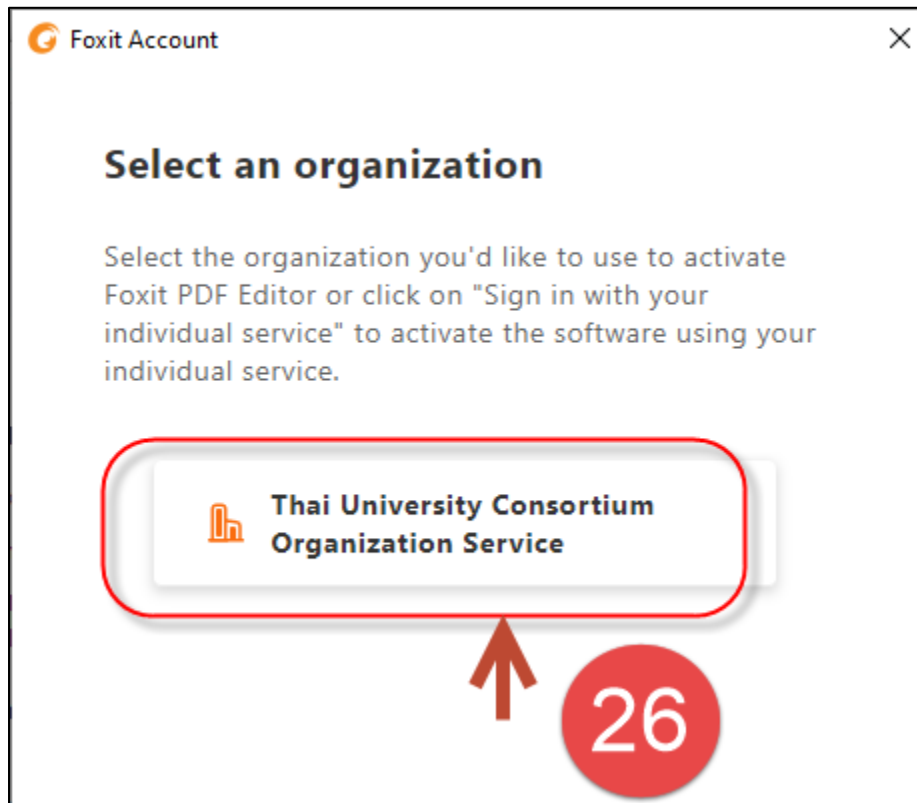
Foxit Account

×

Select an organization

Select the organization you'd like to use to activate Foxit PDF Editor or click on "Sign in with your individual service" to activate the software using your individual service.

Thai University Consortium Organization Service

26